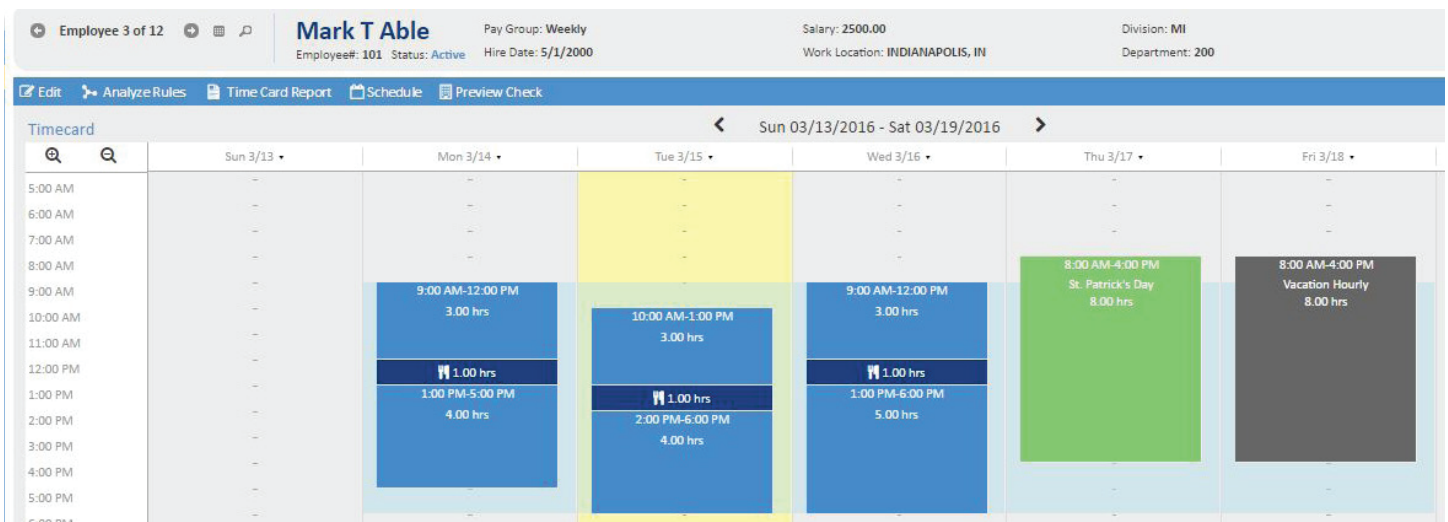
Employee 3 of 12

Mark T Able

Employee#: 101 Status: Active

Pay Group: Weekly

Hire Date: 5/1/2000

Salary: 2500.00

Work Location: INDIANAPOLIS, IN

Division: MI

Department: 200

Edit Analyze Rules Time Card Report Schedule Preview Check

Timecard

Sun 03/13/2016 - Sat 03/19/2016

| | Sun 3/13 | Mon 3/14 | Tue 3/15 | Wed 3/16 | Thu 3/17 | Fri 3/18 |
|---|---|---|---|---|---|---|
| 5:00 AM | - | - | - | - | - | - |
| 6:00 AM | - | - | - | - | - | - |
| 7:00 AM | - | - | - | - | - | - |
| 8:00 AM | - | - | - | - | 8:00 AM-4:00 PM St. Patrick's Day 8.00 hrs | 8:00 AM-4:00 PM Vacation Hourly 8.00 hrs |
| 9:00 AM | - | 9:00 AM-12:00 PM 3.00 hrs | - | 9:00 AM-12:00 PM 3.00 hrs | | |
| 10:00 AM | - | | 10:00 AM-1:00 PM 3.00 hrs | | | |
| 11:00 AM | - | | | | | |
| 12:00 PM | - | 1.00 hrs | | 1.00 hrs | | |
| 1:00 PM | - | 1:00 PM-5:00 PM 4.00 hrs | 1.00 hrs | 1:00 PM-6:00 PM 5.00 hrs | | |
| 2:00 PM | - | | 2:00 PM-6:00 PM 4.00 hrs | | | |
| 3:00 PM | - | | | | | |
| 4:00 PM | - | | | | | |
| 5:00 PM | - | - | | | - | - |